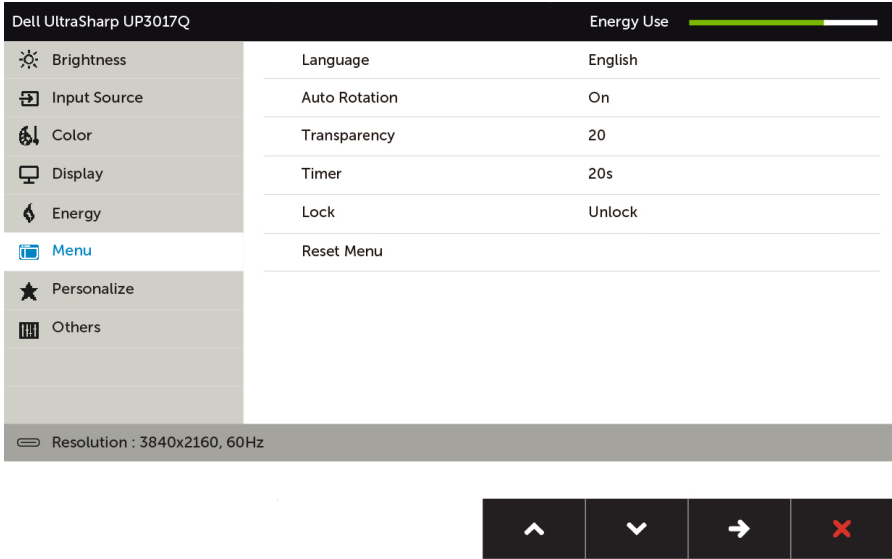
Dell UltraSharp UP3017Q

Energy Use

Brightness
Input Source
Color
Display
Energy
Menu
Personalize
Others

| Language | English |
|---|---|
| Auto Rotation | On |
| Transparency | 20 |
| Timer | 20s |
| Lock | Unlock |
| Reset Menu | |

Resolution : 3840x2160, 60Hz